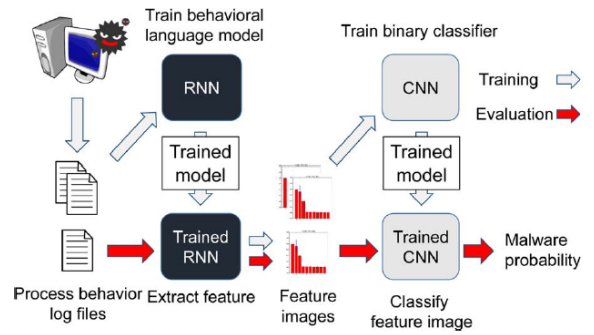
Train behavioral language model

RNN

Trained model

Trained RNN

Train binary classifier

CNN

Trained model

Trained CNN

Training

Evaluation

Malware probability

Process behavior log files

Extract feature

Feature images

Classify feature image